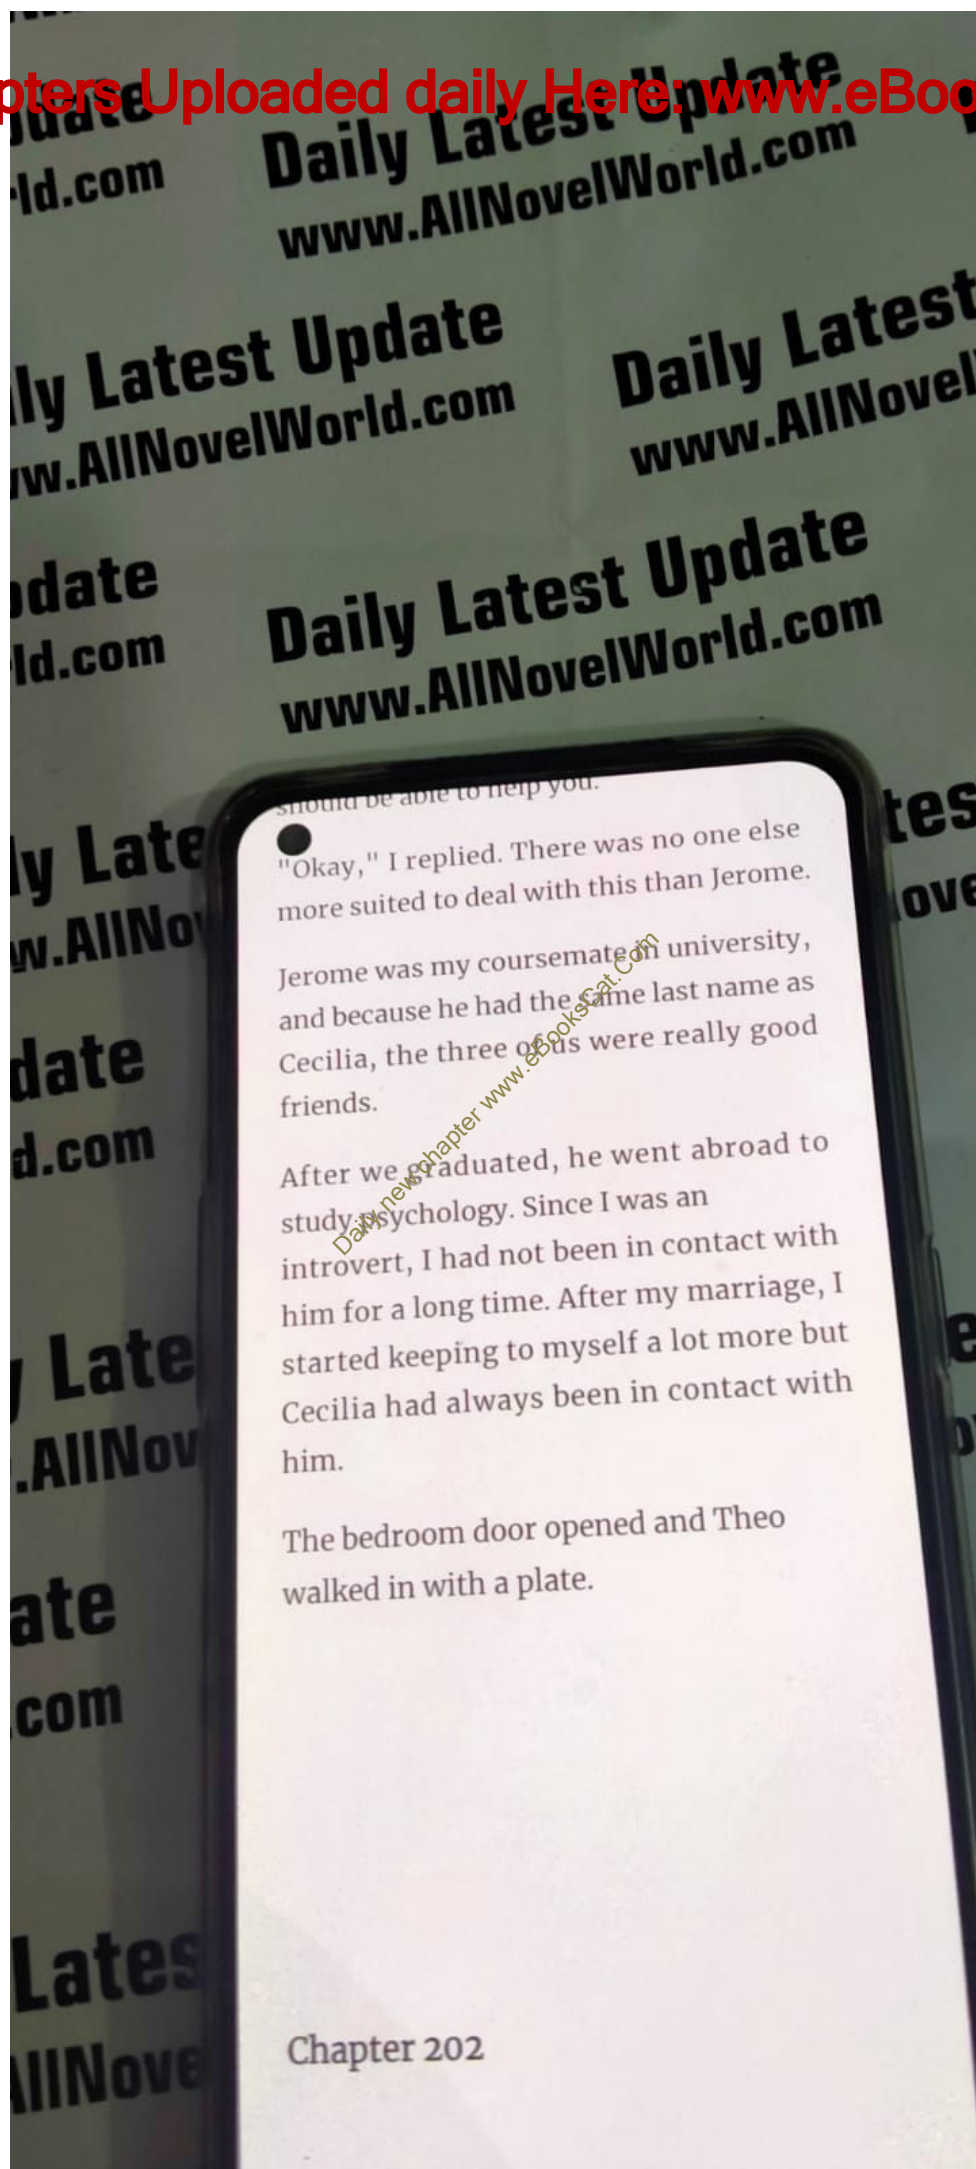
pters Uploaded daily Here: www.eBoo

pdate
ld.com
Daily Latest Update
www.AllNovelWorld.com

ily Latest Update
ww.AllNovelWorld.com
Daily Latest
www.AllNovel

pdate
ld.com
Daily Latest Update
www.AllNovelWorld.com

should be able to help you.

"Okay," I replied. There was no one else more suited to deal with this than Jerome.

Jerome was my coursemate on university, and because he had the same last name as Cecilia, the three of us were really good friends.

After we graduated, he went abroad to study psychology. Since I was an introvert, I had not been in contact with him for a long time. After my marriage, I started keeping to myself a lot more but Cecilia had always been in contact with him.

The bedroom door opened and Theo walked in with a plate.

Chapter 202

Daily new chapter www.eBooksCat.Com